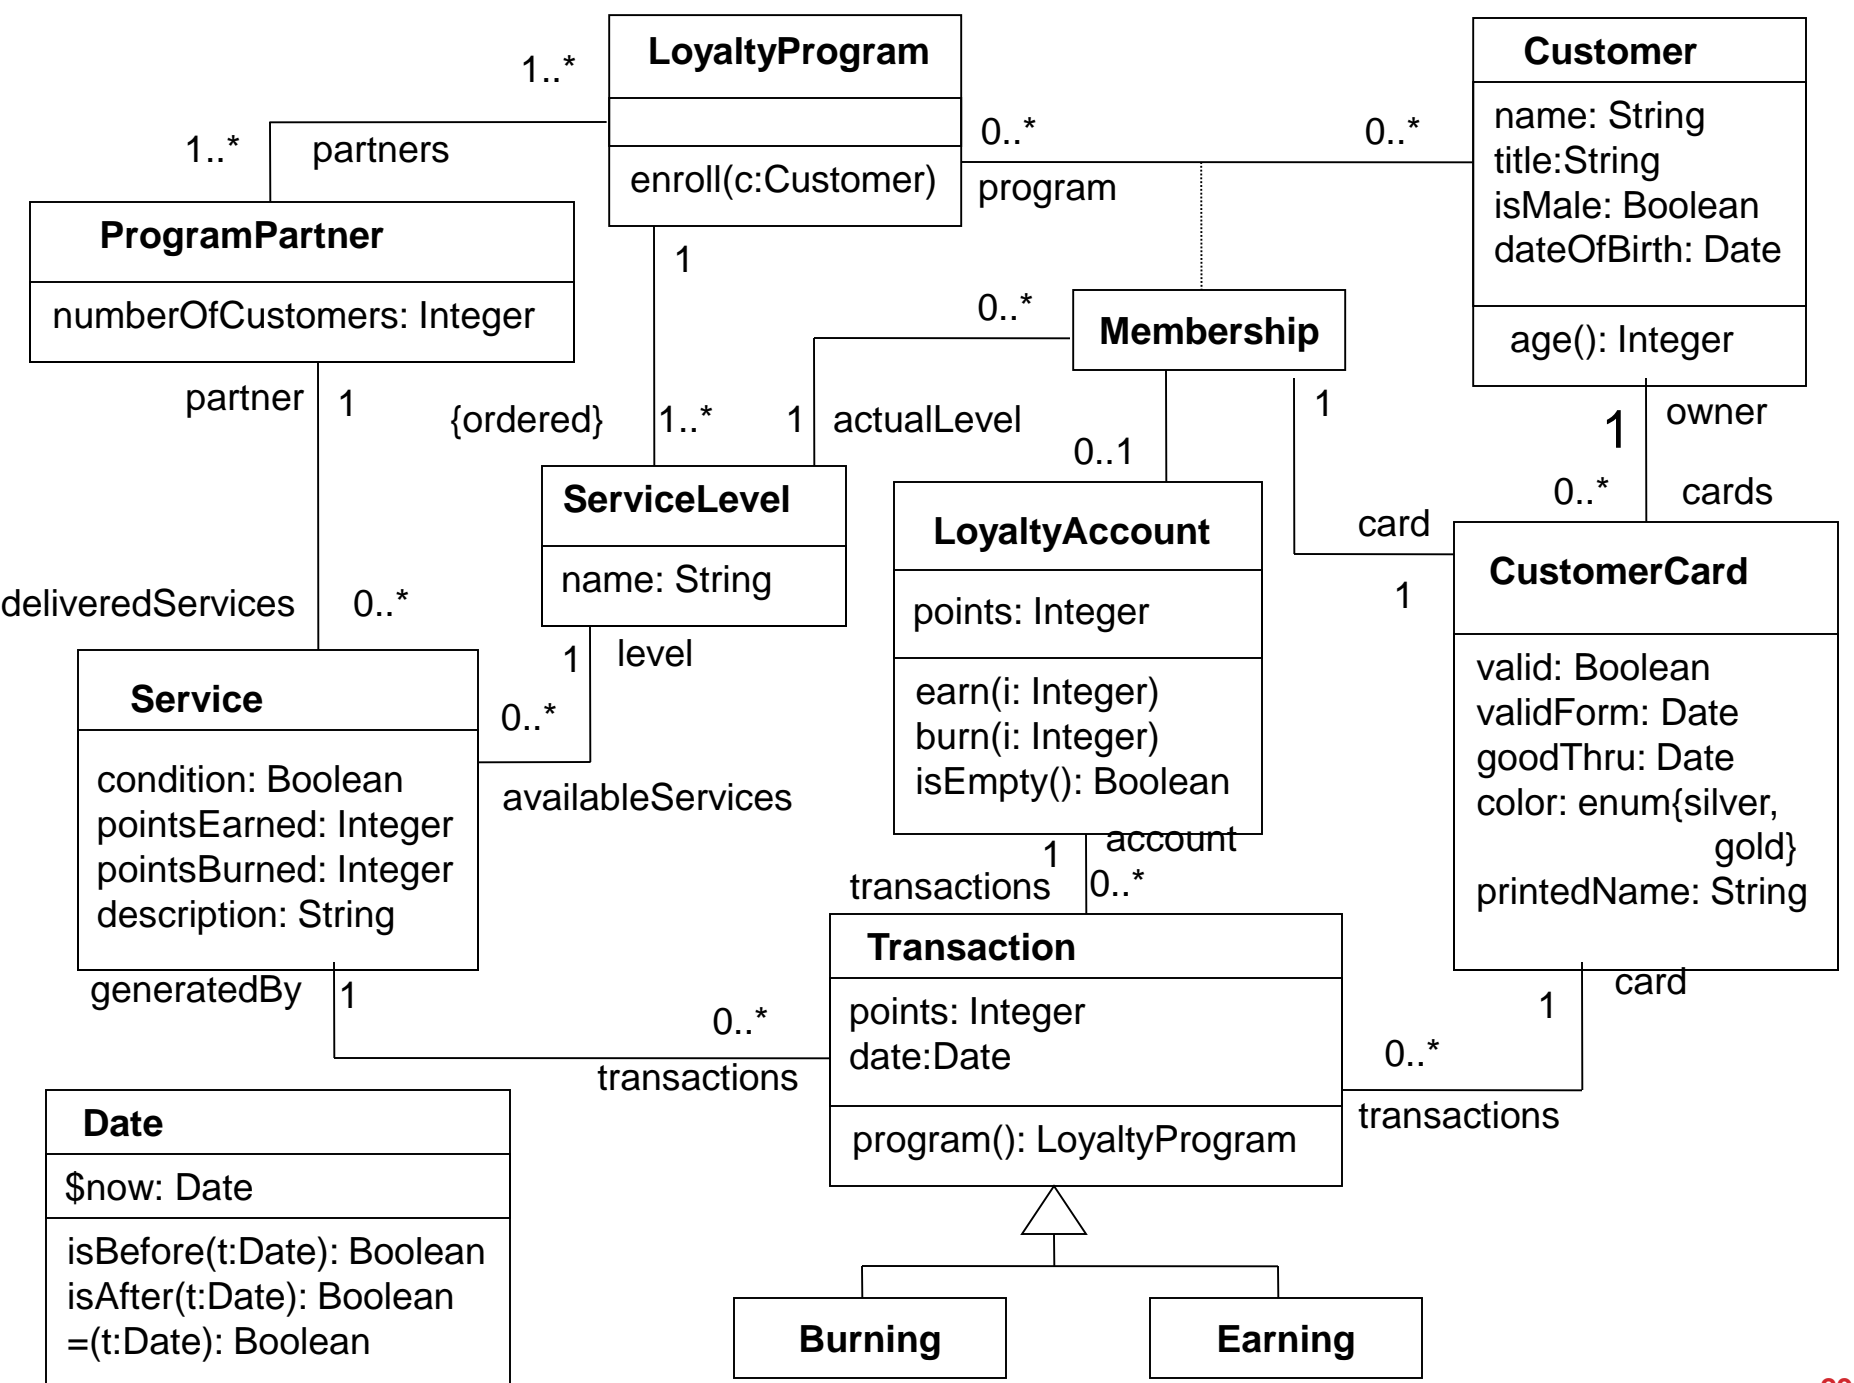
1..*

LoyaltyProgram

enroll(c:Customer)

Customer

name: String
title:String
isMale: Boolean
dateOfBirth: Date

age(): Integer

1..*

partners

0..*

0..*

program

ProgramPartner

numberOfCustomers: Integer

1

0..*

Membership

partner

1

{ordered}

1..*

1

actualLevel

0..1

1

1

owner

0..*

cards

card

ServiceLevel

name: String

LoyaltyAccount

points: Integer

earn(i: Integer)
burn(i: Integer)
isEmpty(): Boolean

CustomerCard

valid: Boolean
validForm: Date
goodThru: Date
color: enum{silver, gold}
printedName: String

deliveredServices

0..*

1

1

level

Service

condition: Boolean
pointsEarned: Integer
pointsBurned: Integer
description: String

0..*

availableServices

1

account

transactions

0..*

Transaction

points: Integer
date:Date

program(): LoyaltyProgram

generatedBy

1

0..*

transactions

card

1

0..*

transactions

Date

$now: Date

isBefore(t:Date): Boolean
isAfter(t:Date): Boolean
=(t:Date): Boolean

Burning

Earning